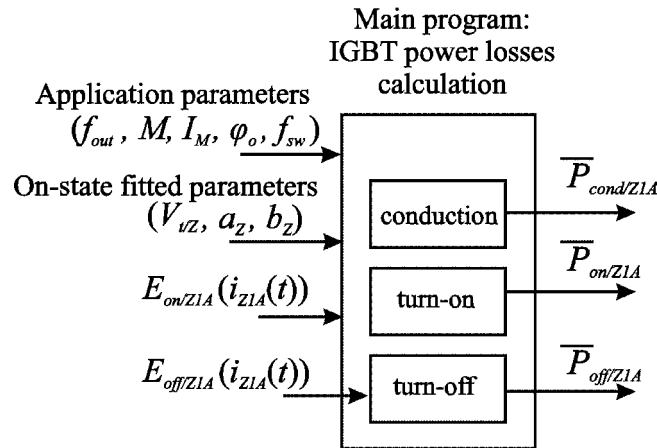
Main program: IGBT power losses calculation

Application parameters
$(f_{out}, M, I_M, \varphi_o, f_{sw})$

On-state fitted parameters
$(V_{t/Z}, a_Z, b_Z)$

$E_{on/Z1A}(i_{Z1A}(t))$

$E_{off/Z1A}(i_{Z1A}(t))$

conduction

turn-on

turn-off

$\overline{P}_{cond/Z1A}$

$\overline{P}_{on/Z1A}$

$\overline{P}_{off/Z1A}$